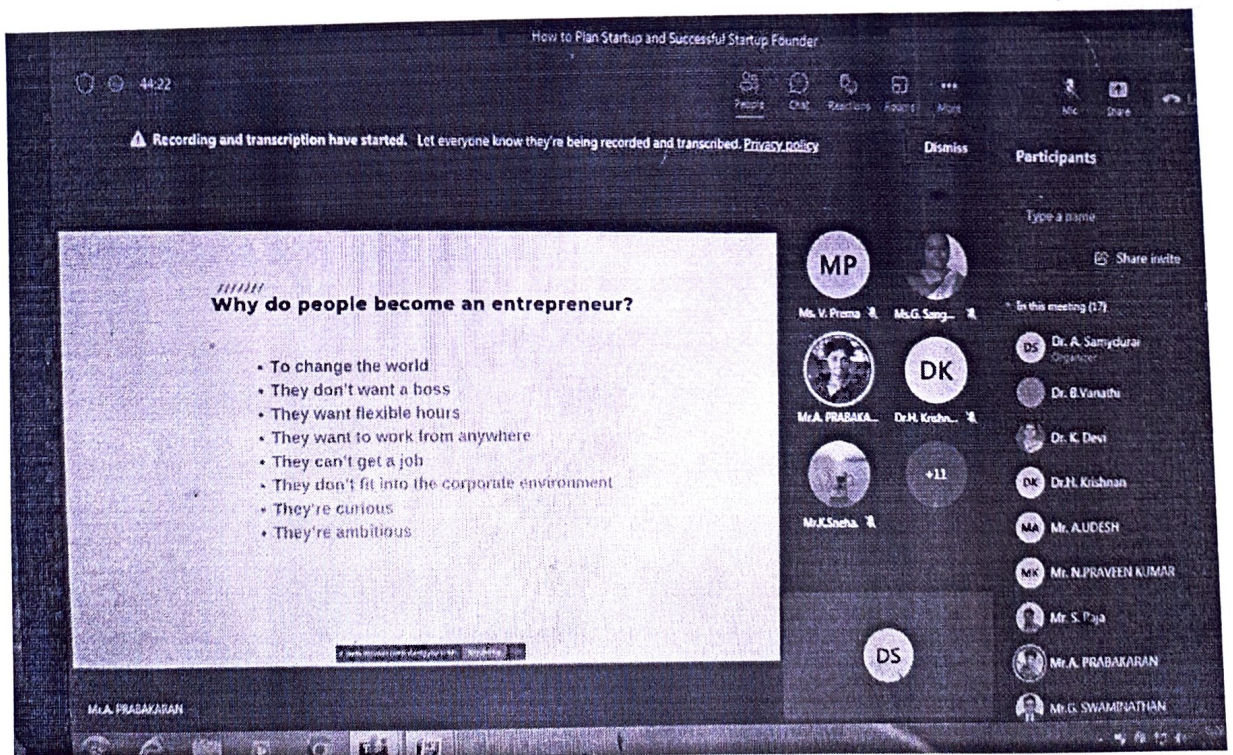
How to Plan Startup and Successful Startup Founder

44:22

People Chat Reactions Rooms More Mic Share

⚠ Recording and transcription have started. Let everyone know they're being recorded and transcribed. Privacy policy

Dismiss

Participants

Type a name

Share invite

//////
Why do people become an entrepreneur?

• To change the world
• They don't want a boss
• They want flexible hours
• They want to work from anywhere
• They can't get a job
• They don't fit into the corporate environment
• They're curious
• They're ambitious

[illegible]

MP
Ms. V. Prema
Ms.G. Sang...
Mr.A. PRABAKA...
DK
Dr.H. Krishn...
Mr.K.Sneha
+11
DS

In this meeting (17)
DS Dr. A. Samydurai
Organizer
Dr. B.Vanathi
Dr. K. Devi
DK Dr.H. Krishnan
MA Mr. A.UDESH
MK Mr. N.PRAVEEN KUMAR
Mr. S. Raja
Mr.A. PRABAKARAN
Mr.G. SWAMINATHAN

Mr.A. PRABAKARAN